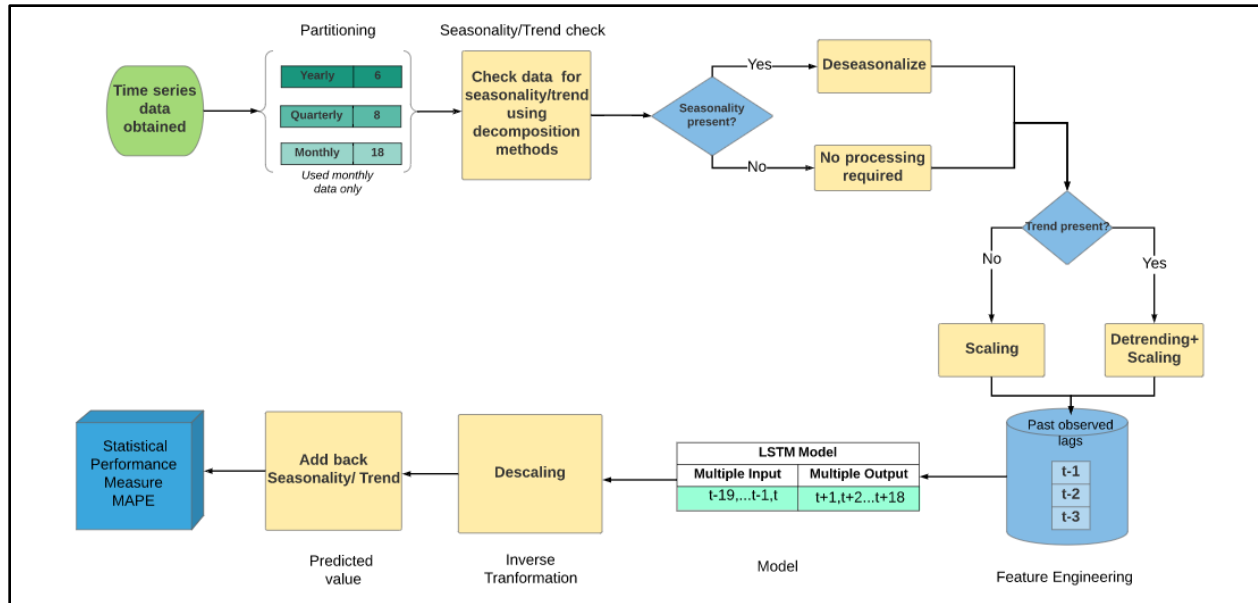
Time series data obtained

Partitioning

| Yearly | 6 |
|---|---|
| Quarterly | 8 |
| Monthly | 18 |

Used monthly data only

Seasonality/Trend check

Check data for seasonality/trend using decomposition methods

Seasonality present?

Yes

Deseasonalize

No

No processing required

Trend present?

No

Yes

Scaling

Detrending+ Scaling

Past observed lags

t-1

t-2

t-3

Feature Engineering

| LSTM Model | |
|---|---|
| Multiple Input | Multiple Output |
| t-19,...t-1,t | t+1,t+2...t+18 |

Model

Descaling

Inverse Tranformation

Add back Seasonality/ Trend

Predicted value

Statistical Performance Measure MAPE